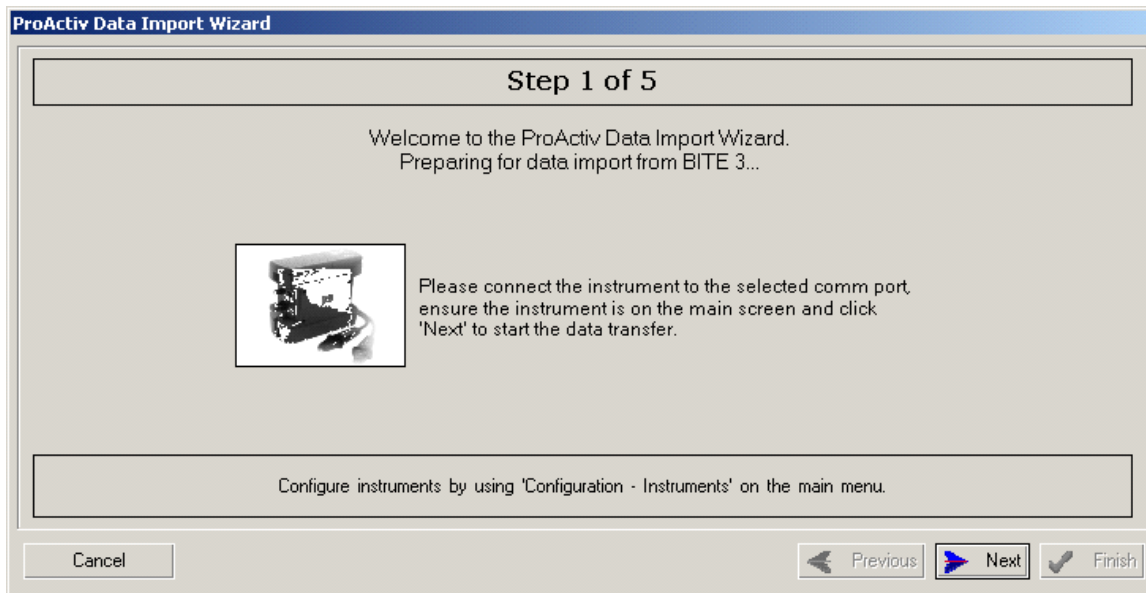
ProActiv Data Import Wizard

Step 1 of 5

Welcome to the ProActiv Data Import Wizard.
Preparing for data import from BITE 3...

Please connect the instrument to the selected comm port, ensure the instrument is on the main screen and click 'Next' to start the data transfer.

Configure instruments by using 'Configuration - Instruments' on the main menu.

Cancel

Previous

Next

Finish